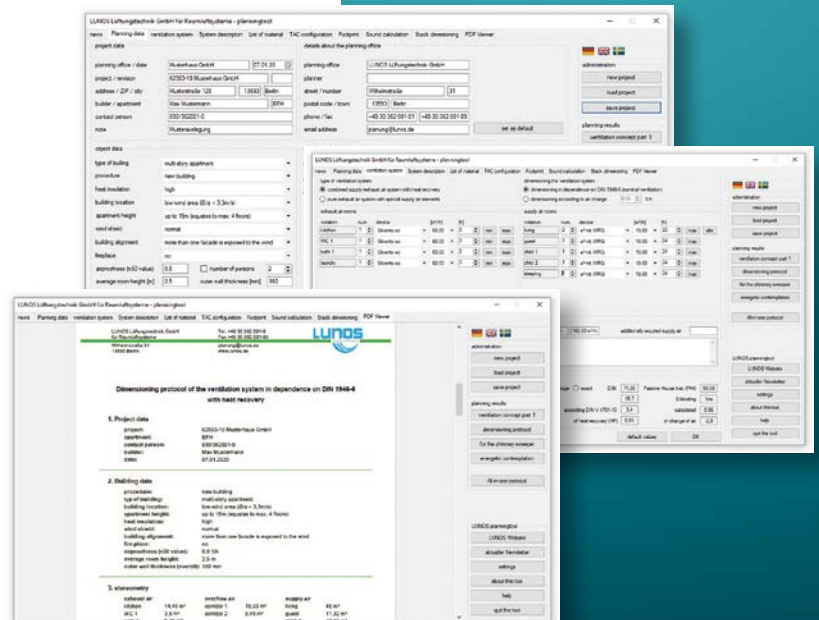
LUNOS Lüftungstechnik GmbH für Raumluftsysteme – planningtool

news | Planning data | ventilation system | System description | List of material | TAC configuration | Footprint | Sound calculation | Stack dimensioning | PDF Viewer

project data

planning office / date | Musterhaus GmbH | 07.01.20
project / revision | 62503-18 Musterhaus GmbH
address / ZIP / city | Musterstraße 126 | 13593 | Berlin
builder / apartment | Max Mustermann | EFH
contact person | 030-362001-0
note | Musterauslegung

details about the planning office

planning office | LUNOS Lüftungstechnik GmbH
planner
street / number | Wilhelmstraße | 31
postal code / town | 13593 | Berlin
phone / fax | +49 30 362 001-0 | +49 30 362 001-89
email address | planung@lunos.de

set as default

administration
new project
load project
save project

planning results
ventilation concept part 1

object data

type of builing | multi-story apartment
procedure | new building
heat insulation | high
building location | low-wind area (Ø ≤ 3.3m/s)
apartment height | up to 15m (equates to max. 4 floors)
wind shield | normal
building alignment | more than one facade is exposed to the wind
fireplace | no
airproofness (n50 value) | 0.8 | number of persons | 2
average room height [m] | 2.5 | outer wall thickness [mm] | 360

LUNOS Lüftungstechnik GmbH für Raumluftsysteme – planningtool

news | Planning data | ventilation system | System description | List of material | TAC configuration | Footprint | Sound calculation | Stack dimensioning | PDF Viewer

type of ventilation system
combined supply/exhaust air system with heat recovery
pure exhaust air system with special supply air elements

dimensioning the ventilation system
dimensioning in dependence on DIN 1946-6 (nominal ventilation)
dimensioning according to air change | 0.5 | 1/h

exhaust air rooms
| notation | num. | device | [m³/h] | [h] |
|---|---|---|---|---|
| kitchen | 1 | Silvento ec | 60,00 | 7 |
| WC 1 | 1 | Silvento ec | 60,00 | 7 |
| bath 1 | 1 | Silvento ec | 60,00 | 7 |
| laundry | 1 | Silvento ec | 60,00 | 7 |

supply air rooms
| notation | num. | device | [m³/h] | [h] |
|---|---|---|---|---|
| living | 1 | e²neo VIRG | 15,00 | 22 |
| guest | 1 | e²neo VIRG | 15,00 | 24 |
| child 1 | 1 | e²neo VIRG | 15,00 | 24 |
| child 2 | 1 | e²neo VIRG | 15,00 | 24 |
| sleeping | 1 | e²neo VIRG | 15,00 | 24 |

rem | max | alle

administration
new project
load project
save project

planning results
ventilation concept part 1
dimensioning protocol
for the chimney sweeper
energetic contemplation
All in one protocol

LUNOS planningtool
LUNOS Website
aktueller Newsletter
settings
about the tool
help
quit the tool

182,33 m³/h | additionally required supply air

DIN | 11,00 | Passive House Inst. (PHI) | 50,28
95,7 | E-heating | hrs
according DIN V 18599-10 | 3,4 | calculated | 0,86
of heat recovery (HR) | 0,93 | of change of air | -0,9

default values | OK

LUNOS Lüftungstechnik GmbH für Raumluftsysteme – planningtool

news | Planning data | ventilation system | System description | List of material | TAC configuration | Footprint | Sound calculation | Stack dimensioning | PDF Viewer

LUNOS Lüftungstechnik GmbH für Raumluftsysteme
Wilhelmstraße 31
13593 Berlin

Tel. +49 30 362 001-0
Fax +49 30 362 001-89
planung@lunos.de
www.lunos.de

LUNOS

Dimensioning protocol of the ventilation system in dependence on DIN 1946-6 with heat recovery

1. Project data

project: 62503-10 Musterhaus
apartment: EFH
contact person: 030362001-0
builder: Max Mustermann
date: 07.01.2020

2. Building data

procedure: new building
type of building: multi-story apartment
building location: low-wind area (Ø≤ = 3,3m/s)
apartment height: up to 15m (equates to max. 4 floors)
heat insulation: high
wind shield: normal
building alignment: more than one facade is exposed to the wind
fire place: no
airproofness (n50 value): 0,8 1/h
average room height: 2,5 m
outer wall thickness (overall): 360 mm

3. stereometry

| exhaust air | | overflow air | | supply air | |
|---|---|---|---|---|---|
| kitchen | 18,45 m² | corridor 1 | 18,33 m² | living | 48 m² |
| WC 1 | 2,8 m² | corridor 2 | 8,45 m² | guest | 11,32 m² |

administration
new project
load project
save project

planning results
ventilation concept part 1
dimensioning protocol
for the chimney sweeper
energetic contemplation
All in one protocol

LUNOS planningtool
LUNOS Website
aktueller Newsletter
settings
about the tool
help
quit the tool